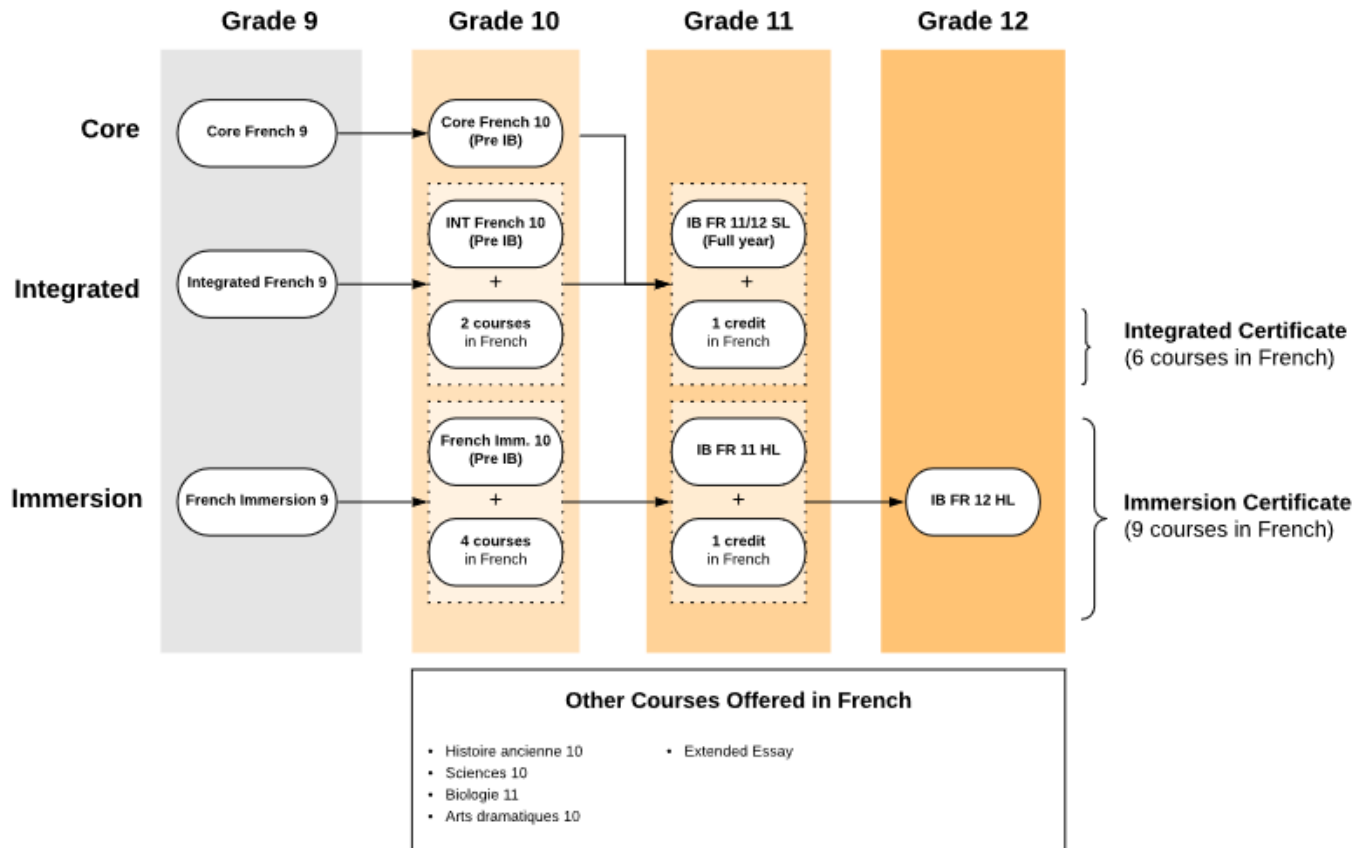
Grade 9

Grade 10

Grade 11

Grade 12

Core

Core French 9

Core French 10 (Pre IB)

Integrated

Integrated French 9

INT French 10 (Pre IB)

+

2 courses in French

IB FR 11/12 SL (Full year)

+

1 credit in French

Integrated Certificate (6 courses in French)

Immersion

French Immersion 9

French Imm. 10 (Pre IB)

+

4 courses in French

IB FR 11 HL

+

1 credit in French

IB FR 12 HL

Immersion Certificate (9 courses in French)

Other Courses Offered in French

• Histoire ancienne 10
• Sciences 10
• Biologie 11
• Arts dramatiques 10

• Extended Essay